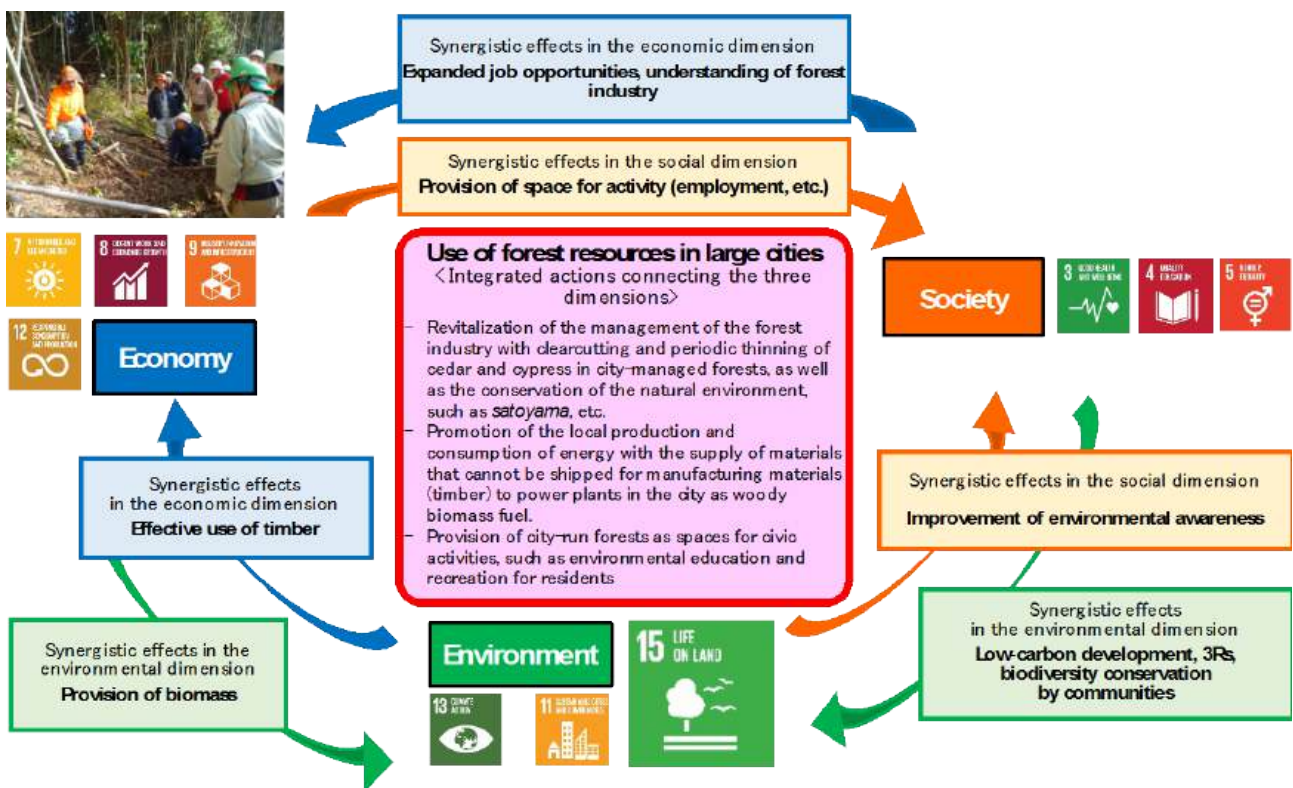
Synergistic effects in the economic dimension
**Expanded job opportunities, understanding of forest industry**

Synergistic effects in the social dimension
**Provision of space for activity (employment, etc.)**

7 AFFORDABLE AND CLEAN ENERGY
8 DECENT WORK AND ECONOMIC GROWTH
9 INDUSTRY, INNOVATION AND INFRASTRUCTURE
12 RESPONSIBLE CONSUMPTION AND PRODUCTION

Economy

**Use of forest resources in large cities**
<Integrated actions connecting the three dimensions>
- Revitalization of the management of the forest industry with clearcutting and periodic thinning of cedar and cypress in city-managed forests, as well as the conservation of the natural environment, such as *satoyama*, etc.
- Promotion of the local production and consumption of energy with the supply of materials that cannot be shipped for manufacturing materials (timber) to power plants in the city as woody biomass fuel.
- Provision of city-run forests as spaces for civic activities, such as environmental education and recreation for residents

Society

3 GOOD HEALTH AND WELL-BEING
4 QUALITY EDUCATION
5 GENDER EQUALITY

Synergistic effects in the economic dimension
**Effective use of timber**

Synergistic effects in the social dimension
**Improvement of environmental awareness**

Synergistic effects in the environmental dimension
**Provision of biomass**

Environment

15 LIFE ON LAND
13 CLIMATE ACTION
11 SUSTAINABLE CITIES AND COMMUNITIES

Synergistic effects in the environmental dimension
**Low-carbon development, 3Rs, biodiversity conservation by communities**